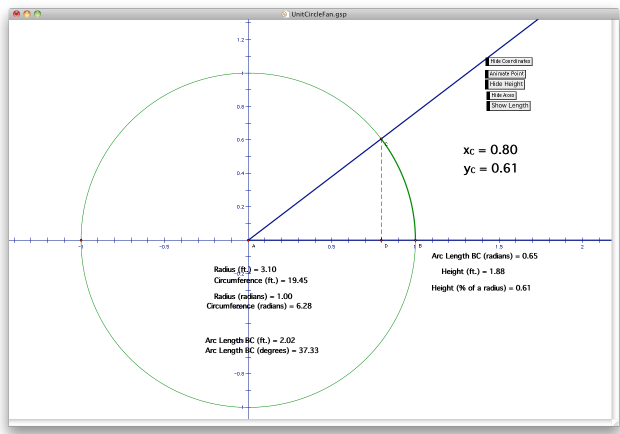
UnitCircleFan.gsp

Hide Coordinates
Animate Point
Hide Height
Hide Axes
Show Length

$x_C = 0.80$
$y_C = 0.61$

1.2
1
0.8
0.6
0.4
0.2
-1
-0.5
A
0.5
D
1
B
1.5
2
-0.8
-1

C

Radius (ft.) = 3.10
Circumference (ft.) = 19.45

Radius (radians) = 1.00
Circumference (radians) = 6.28

Arc Length BC (ft.) = 2.02
Arc Length BC (degrees) = 37.33

Arc Length BC (radians) = 0.65
Height (ft.) = 1.88
Height (% of a radius) = 0.61